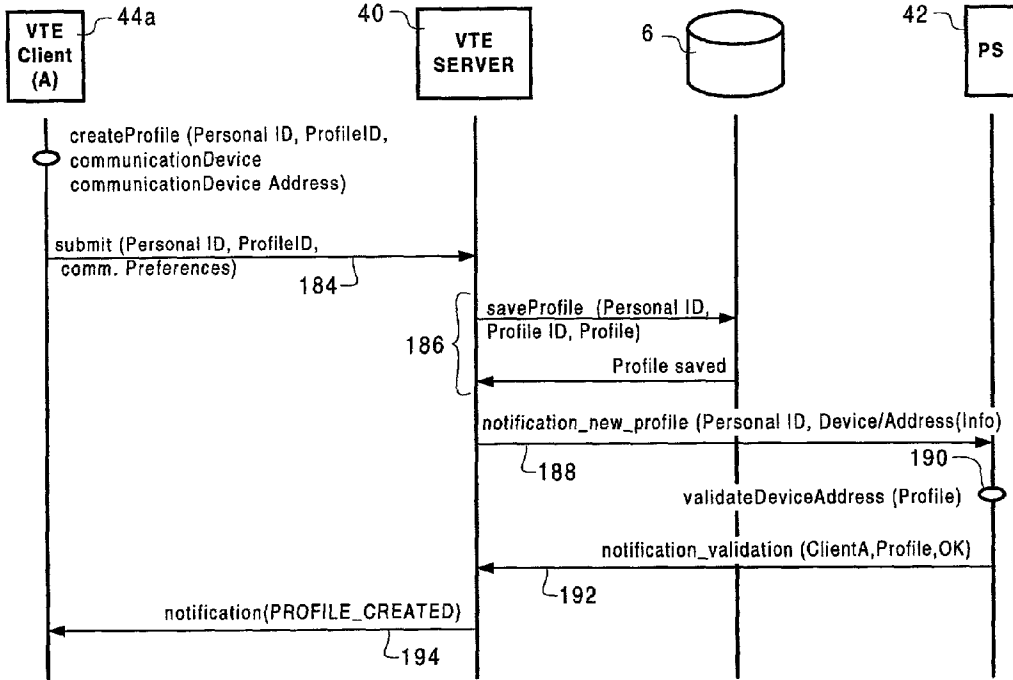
VTE Client (A)
44a
40
VTE SERVER
6
42
PS

createProfile (Personal ID, ProfileID, communicationDevice communicationDevice Address)

submit (Personal ID, ProfileID, comm. Preferences)
184

saveProfile (Personal ID, Profile ID, Profile)
186
Profile saved

notification_new_profile (Personal ID, Device/Address(Info)
188
190
validateDeviceAddress (Profile)

notification_validation (ClientA,Profile,OK)
192

notification(PROFILE_CREATED)
194